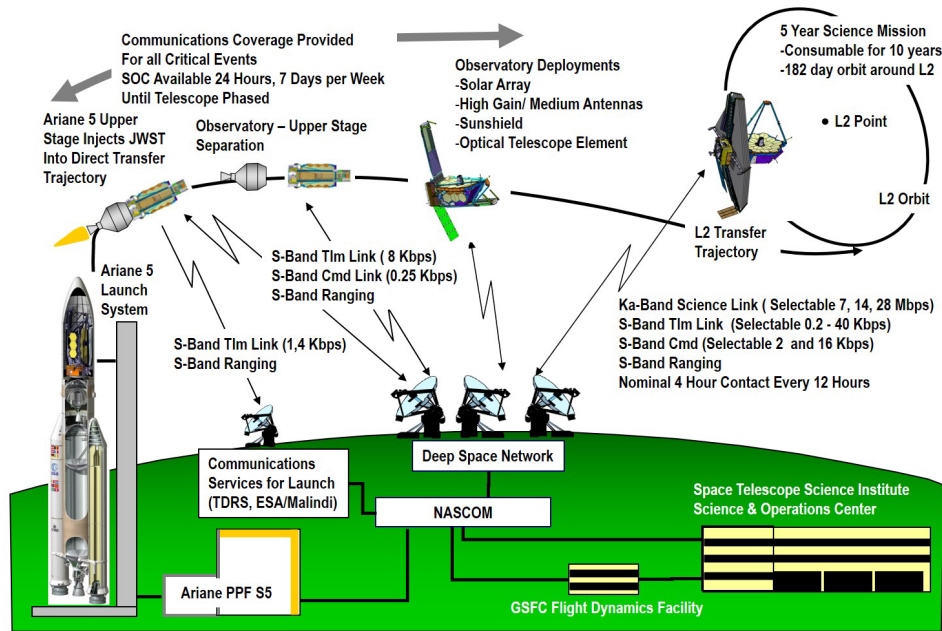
Communications Coverage Provided For all Critical Events SOC Available 24 Hours, 7 Days per Week Until Telescope Phased

5 Year Science Mission
-Consumable for 10 years
-182 day orbit around L2

Observatory Deployments
-Solar Array
-High Gain/ Medium Antennas
-Sunshield
-Optical Telescope Element

Ariane 5 Upper Stage Injects JWST Into Direct Transfer Trajectory

Observatory – Upper Stage Separation

L2 Point

L2 Orbit

L2 Transfer Trajectory

Ariane 5 Launch System

S-Band Tlm Link ( 8 Kbps)
S-Band Cmd Link (0.25 Kbps)
S-Band Ranging

Ka-Band Science Link ( Selectable 7, 14, 28 Mbps)
S-Band Tlm Link (Selectable 0.2 - 40 Kbps)
S-Band Cmd (Selectable 2 and 16 Kbps)
S-Band Ranging
Nominal 4 Hour Contact Every 12 Hours

S-Band Tlm Link (1,4 Kbps)
S-Band Ranging

Deep Space Network

Communications Services for Launch (TDRS, ESA/Malindi)

NASCOM

Space Telescope Science Institute Science & Operations Center

Ariane PPF S5

GSFC Flight Dynamics Facility